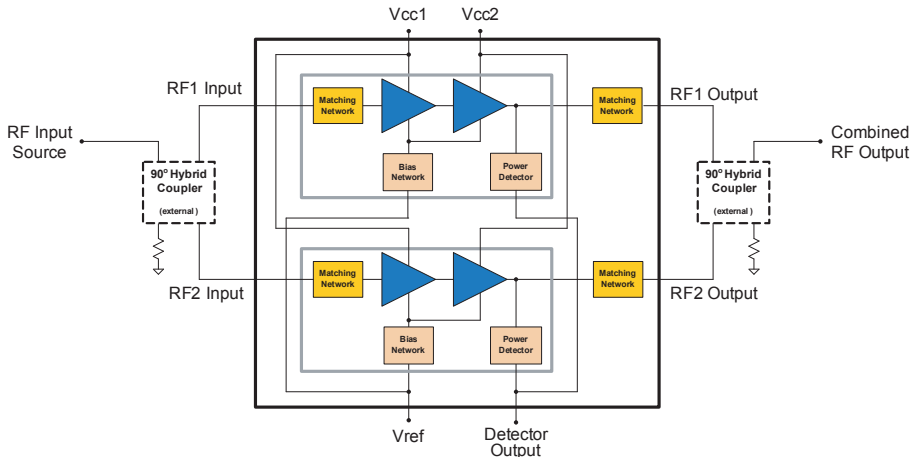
Vcc1
Vcc2

RF1 Input
RF1 Output

RF Input Source

Combined RF Output

Matching Network
Matching Network

Bias Network
Power Detector

90° Hybrid Coupler (external)
90° Hybrid Coupler (external)

Matching Network
Matching Network

RF2 Input
RF2 Output

Bias Network
Power Detector

Vref
Detector Output